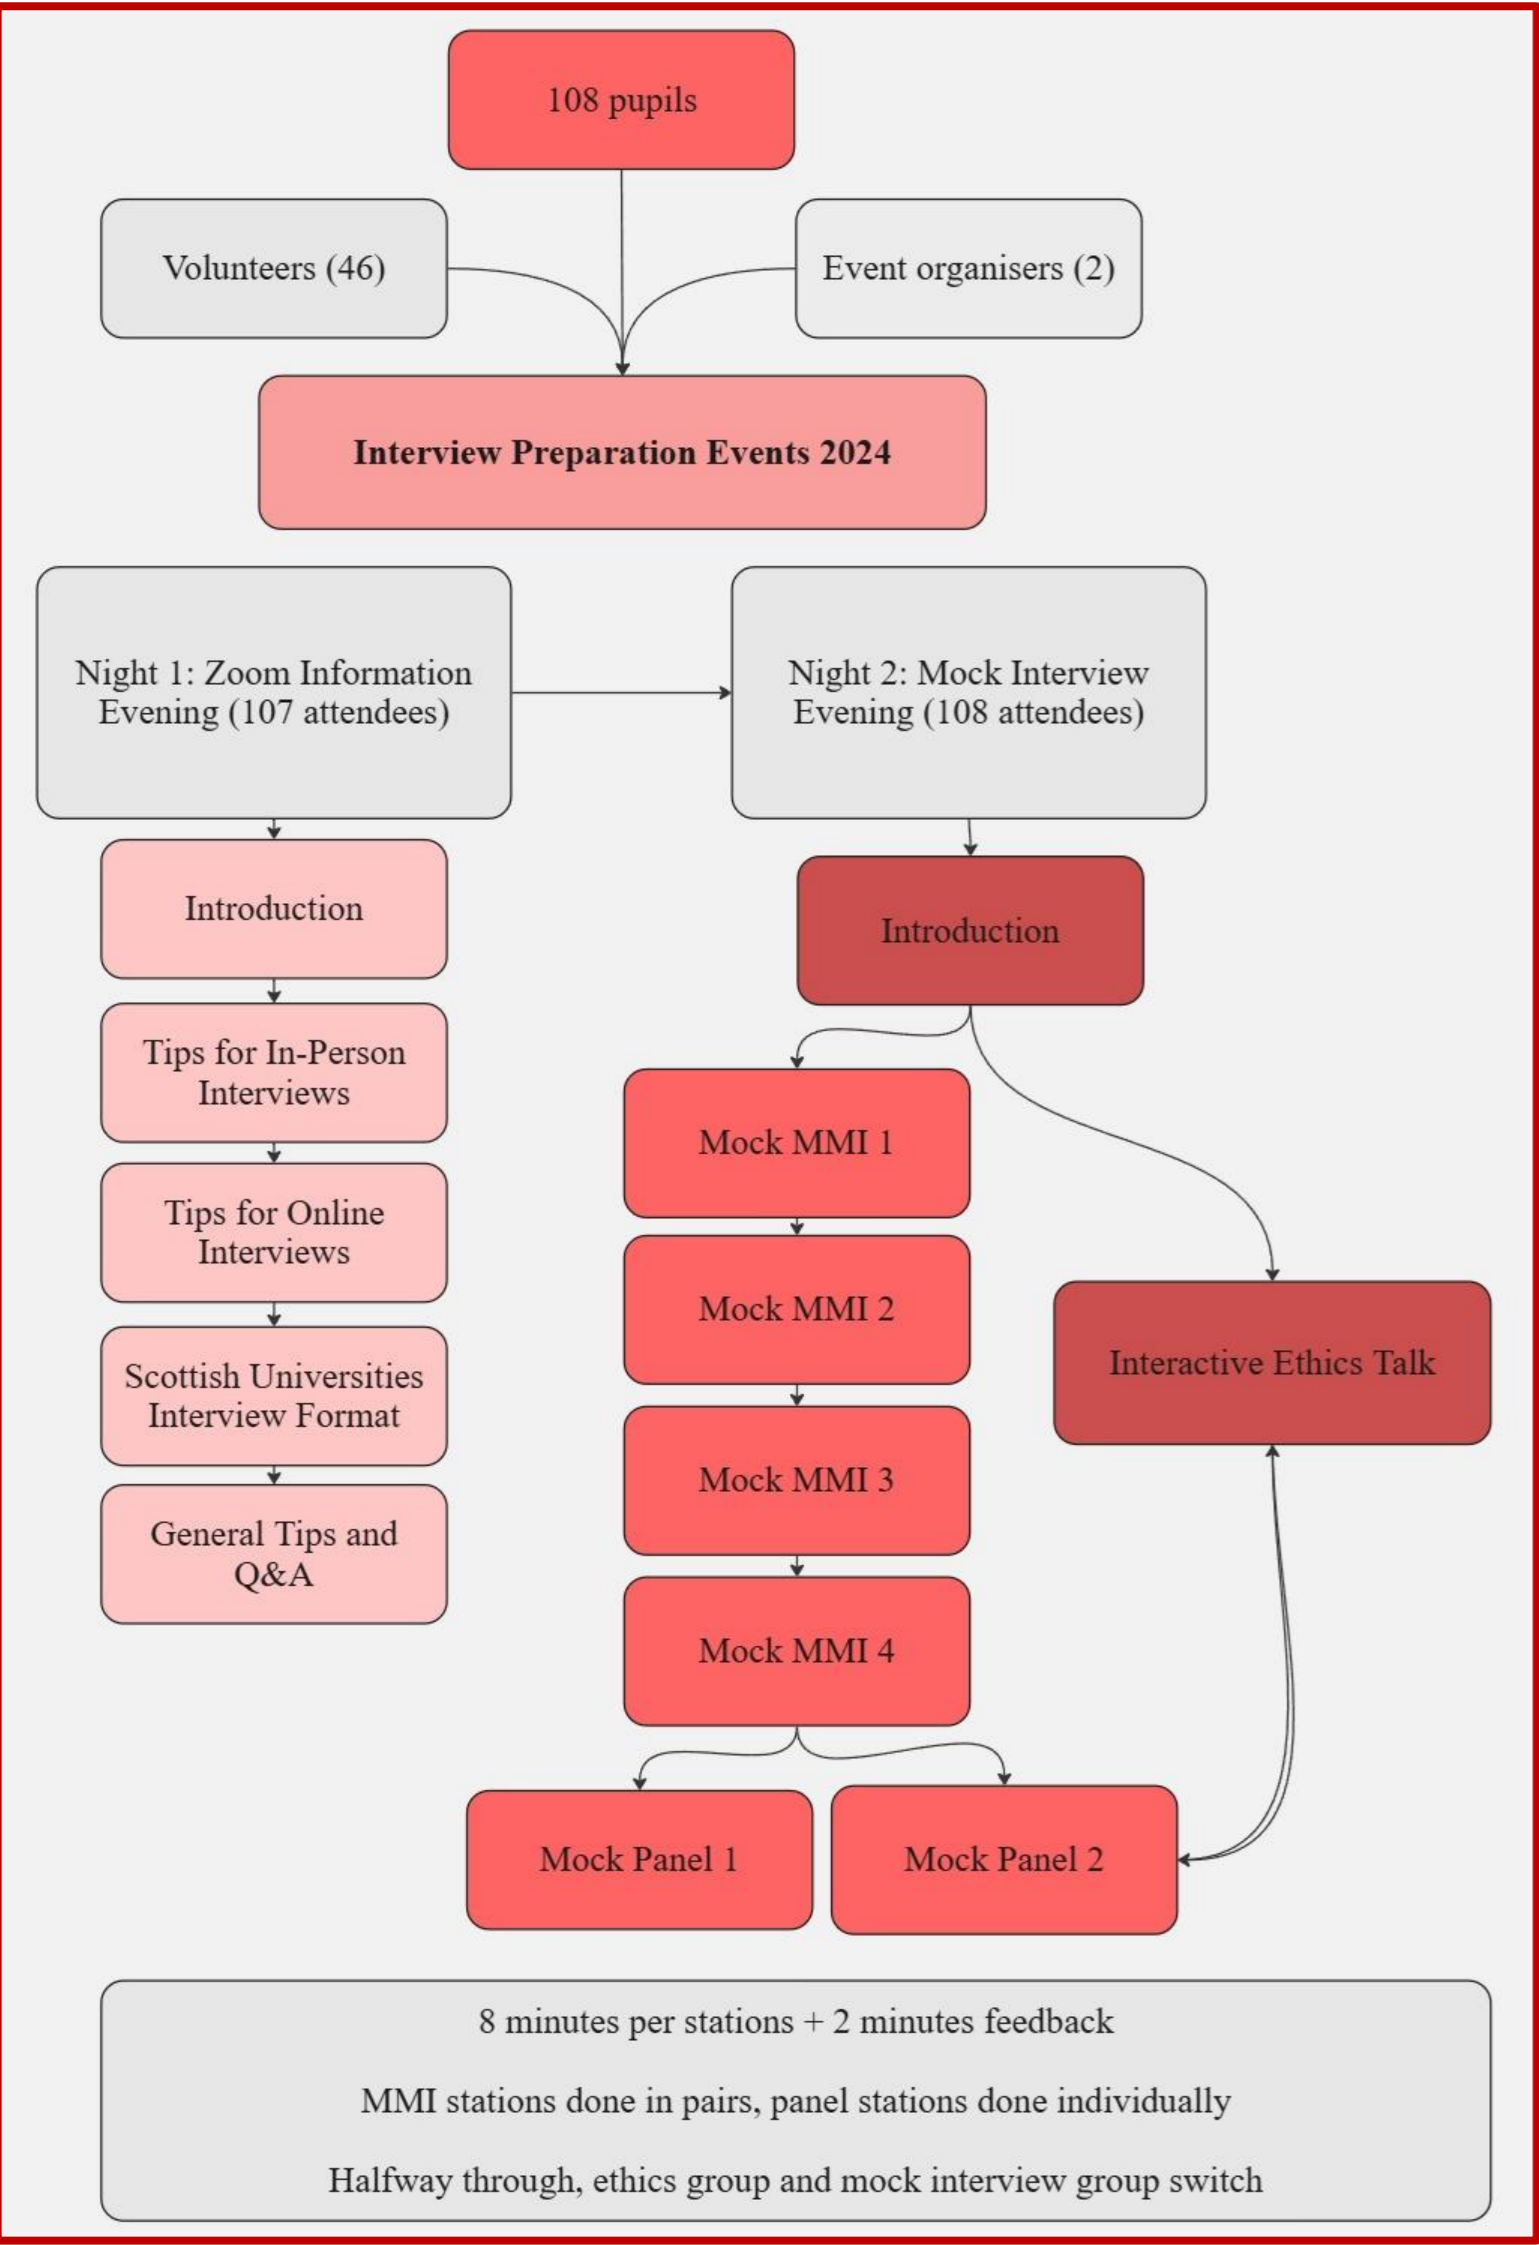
108 pupils

Volunteers (46)

Event organisers (2)

**Interview Preparation Events 2024**

Night 1: Zoom Information Evening (107 attendees)

Night 2: Mock Interview Evening (108 attendees)

Introduction

Tips for In-Person Interviews

Tips for Online Interviews

Scottish Universities Interview Format

General Tips and Q&A

Introduction

Mock MMI 1

Mock MMI 2

Mock MMI 3

Mock MMI 4

Interactive Ethics Talk

Mock Panel 1

Mock Panel 2

8 minutes per stations + 2 minutes feedback

MMI stations done in pairs, panel stations done individually

Halfway through, ethics group and mock interview group switch